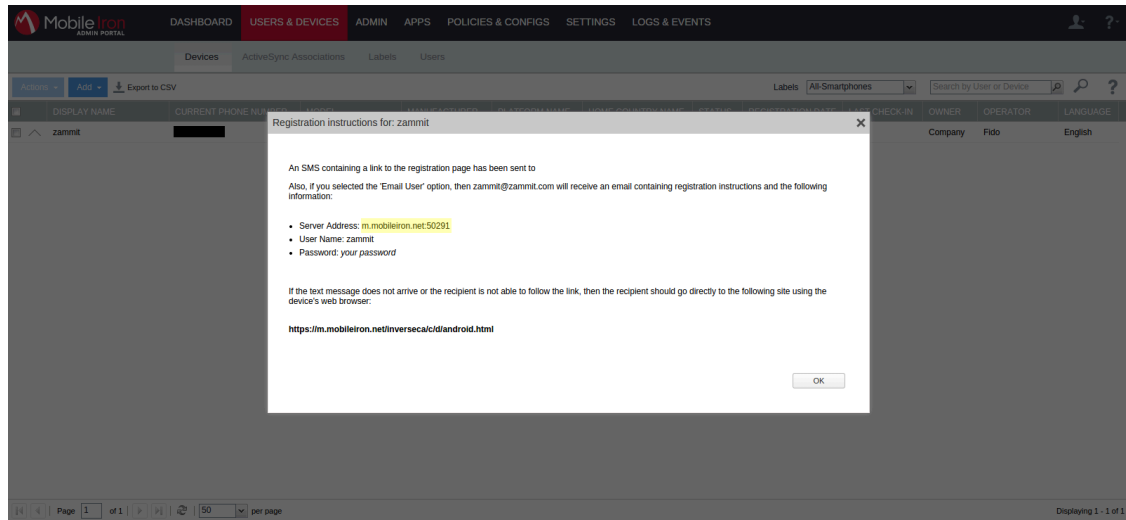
MobileIron ADMIN PORTAL
DASHBOARD USERS & DEVICES ADMIN APPS POLICIES & CONFIGS SETTINGS LOGS & EVENTS

Devices ActiveSync Associations Labels Users

Actions Add Export to CSV
Labels All-Smartphones
Search by User or Device

| | DISPLAY NAME | CURRENT PHONE NUMBER | MODEL | MANUFACTURER | PLATFORM NAME | HOME COUNTRY NAME | STATUS | REGISTRATION DATE | LAST CHECK-IN | OWNER | OPERATOR | LANGUAGE |
|---|---|---|---|---|---|---|---|---|---|---|---|---|
| | zammit | | | | | | | | | Company | Fido | English |

Registration instructions for: zammit

An SMS containing a link to the registration page has been sent to

Also, if you selected the 'Email User' option, then zammit@zammit.com will receive an email containing registration instructions and the following information:

• Server Address: m.mobileiron.net:50291
• User Name: zammit
• Password: your password

If the text message does not arrive or the recipient is not able to follow the link, then the recipient should go directly to the following site using the device's web browser:

https://m.mobileiron.net/inverseca/c/d/android.html

OK

Page 1 of 1 50 per page
Displaying 1 - 1 of 1